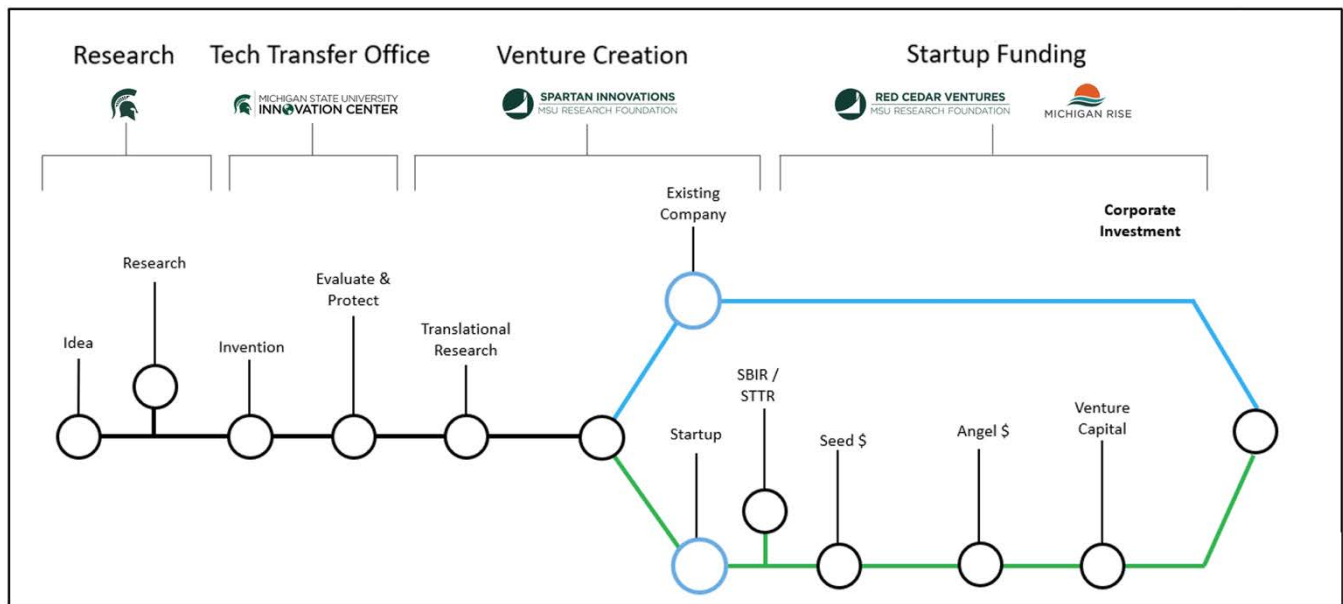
Research

Tech Transfer Office

MICHIGAN STATE UNIVERSITY
INNOVATION CENTER

Venture Creation

SPARTAN INNOVATIONS
MSU RESEARCH FOUNDATION

Startup Funding

RED CEDAR VENTURES
MSU RESEARCH FOUNDATION

MICHIGAN RISE

Existing Company

Corporate Investment

Research

Idea

Invention

Evaluate & Protect

Translational Research

SBIR / STTR

Startup

Seed $

Angel $

Venture Capital